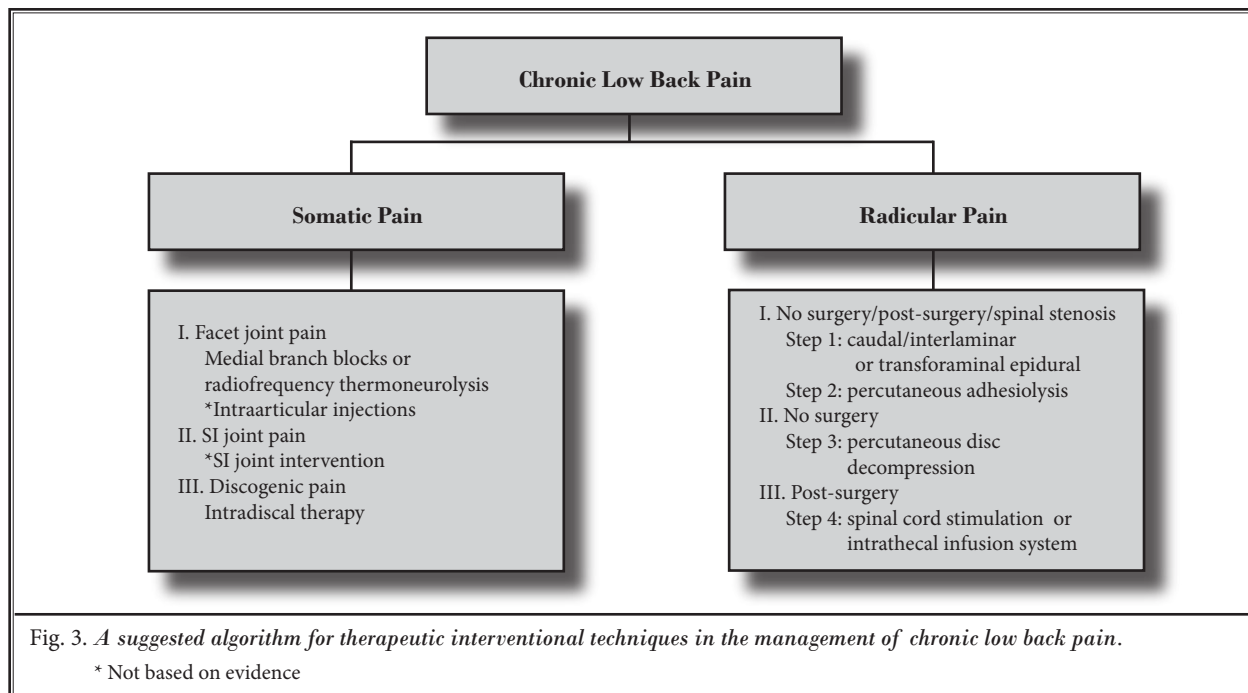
Chronic Low Back Pain

Somatic Pain

Radicular Pain

I. Facet joint pain
Medial branch blocks or radiofrequency thermoneurolysis
*Intraarticular injections
II. SI joint pain
*SI joint intervention
III. Discogenic pain
Intradiscal therapy

I. No surgery/post-surgery/spinal stenosis
Step 1: caudal/interlaminar or transforaminal epidural
Step 2: percutaneous adhesiolysis
II. No surgery
Step 3: percutaneous disc decompression
III. Post-surgery
Step 4: spinal cord stimulation or intrathecal infusion system

Fig. 3. *A suggested algorithm for therapeutic interventional techniques in the management of chronic low back pain.*
* Not based on evidence